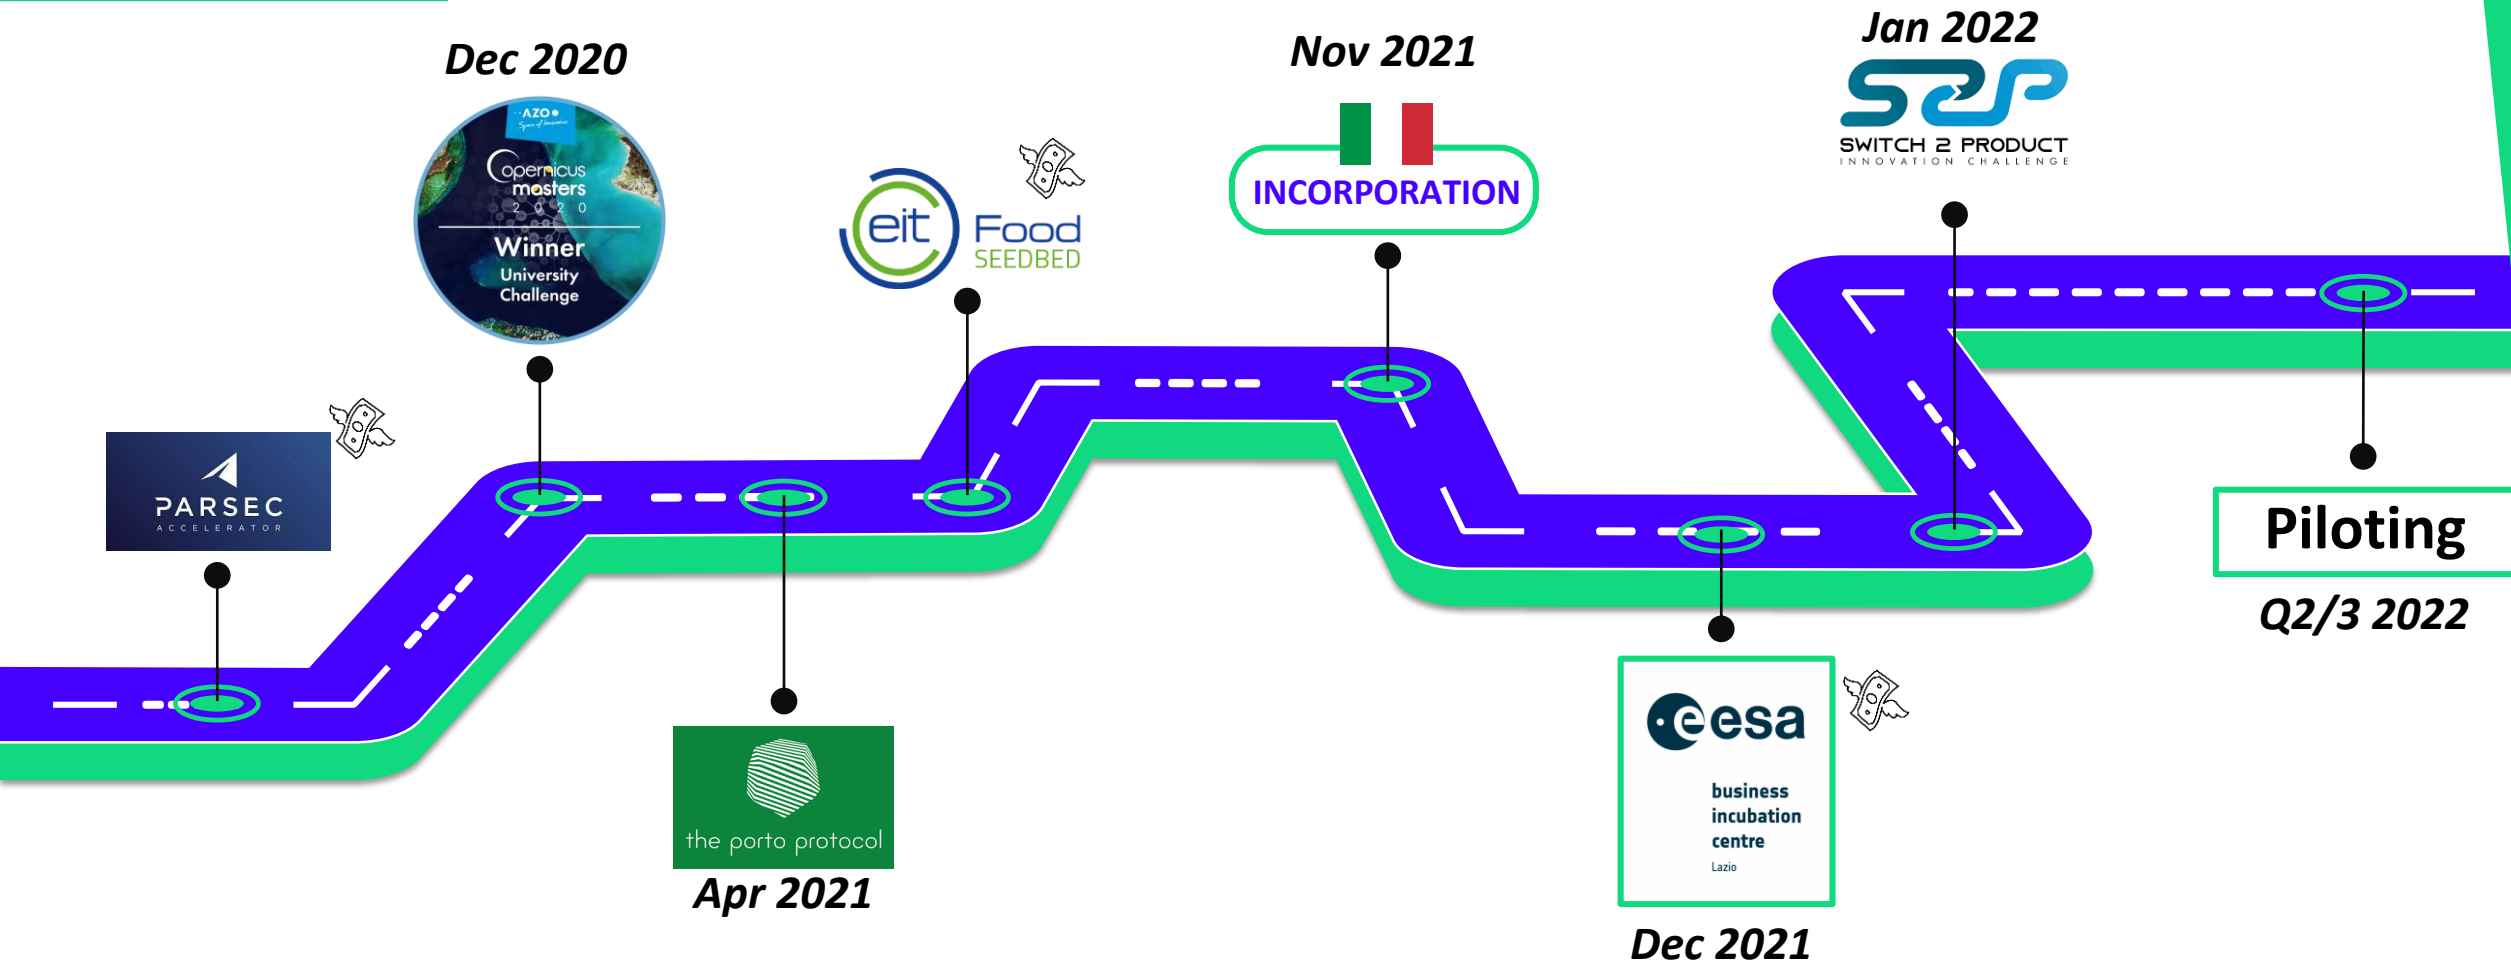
Dec 2020

AZO
Copernicus masters 2020
Winner
University Challenge

PARSEC
ACCELERATOR

eit Food
SEEDBED

the porto protocol

Apr 2021

Nov 2021

INCORPORATION

Jan 2022

S2P
SWITCH 2 PRODUCT
INNOVATION CHALLENGE

esa
business incubation centre
Lazio

Dec 2021

Piloting

Q2/3 2022